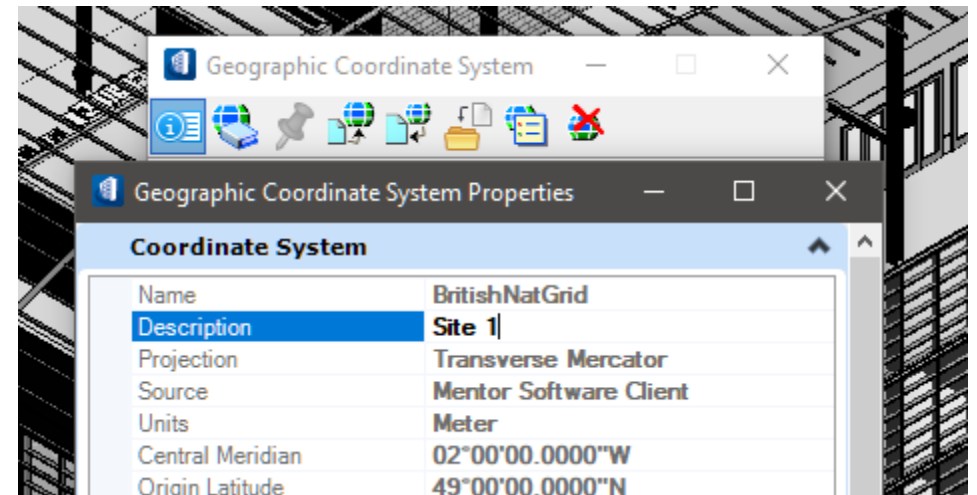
Geographic Coordinate System

Geographic Coordinate System Properties

Coordinate System

| | |
|---|---|
| Name | BritishNatGrid |
| Description | Site 1 |
| Projection | Transverse Mercator |
| Source | Mentor Software Client |
| Units | Meter |
| Central Meridian | 02°00'00.0000"W |
| Origin Latitude | 49°00'00.0000"N |